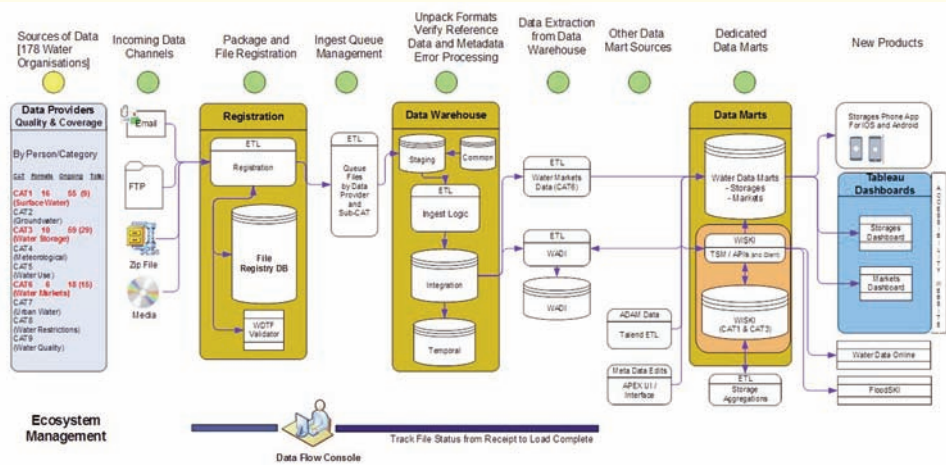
Sources of Data [178 Water Organisations]

Incoming Data Channels

Package and File Registration

Ingest Queue Management

Unpack Formats Verify Reference Data and Metadata Error Processing

Data Extraction from Data Warehouse

Other Data Mart Sources

Dedicated Data Marts

New Products

Data Providers Quality & Coverage

By Person/Category

CAT Formats Ongoing Tulk

CAT1 16 55 (9) (Surface Water)
CAT2 (Groundwater)
CAT3 10 59 (29) (Water Storage)
CAT4 (Meteorological)
CAT5 (Water Use)
CAT6 6 18 (15) (Water Markets)
CAT7 (Urban Water)
CAT8 (Water Restrictions)
CAT9 (Water Quality)

Email

FTP

Zip File

Media

Registration

ETL
Registration

File Registry DB

WDTF Validator

ETL
Queue Files by Data Provider and Sub-CAT

Data Warehouse

Staging

Common

ETL
Ingest Logic

Integration

Temporal

ETL
Water Markets Data (CAT6)

ETL
WADI

WADI

ADAM Data
Talend ETL

Meta Data Edits
APEX UI / Interface

ETL
Storage Aggregations

Data Marts

Water Data Marts - Storages - Markets

WISKI
TSM / APIs (and Client)

WISKI (CAT1 & CAT3)

Storages Phone App For iOS and Android

Tableau Dashboards

Storages Dashboard

Markets Dashboard

ACCESSIBILITY WEBSITE

Water Data Online

FloodSKI

Ecosystem Management

Track File Status from Receipt to Load Complete

Data Flow Console